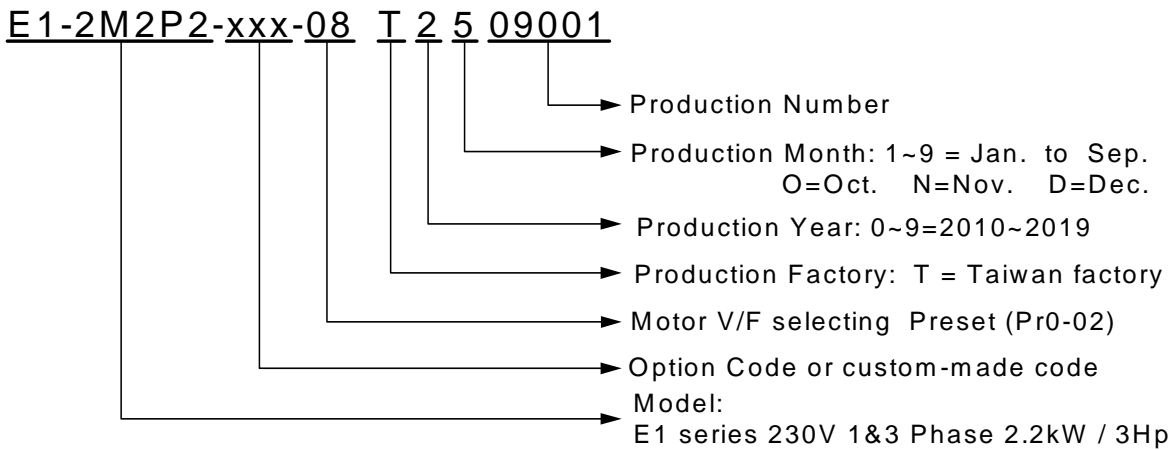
E1-2M2P2-xxx-08 T 2 5 09001

Production Number

Production Month: 1~9 = Jan. to Sep. O=Oct. N=Nov. D=Dec.

Production Year: 0~9=2010~2019

Production Factory: T = Taiwan factory

Motor V/F selecting Preset (Pr0-02)

Option Code or custom-made code

Model:
E1 series 230V 1&3 Phase 2.2kW / 3Hp